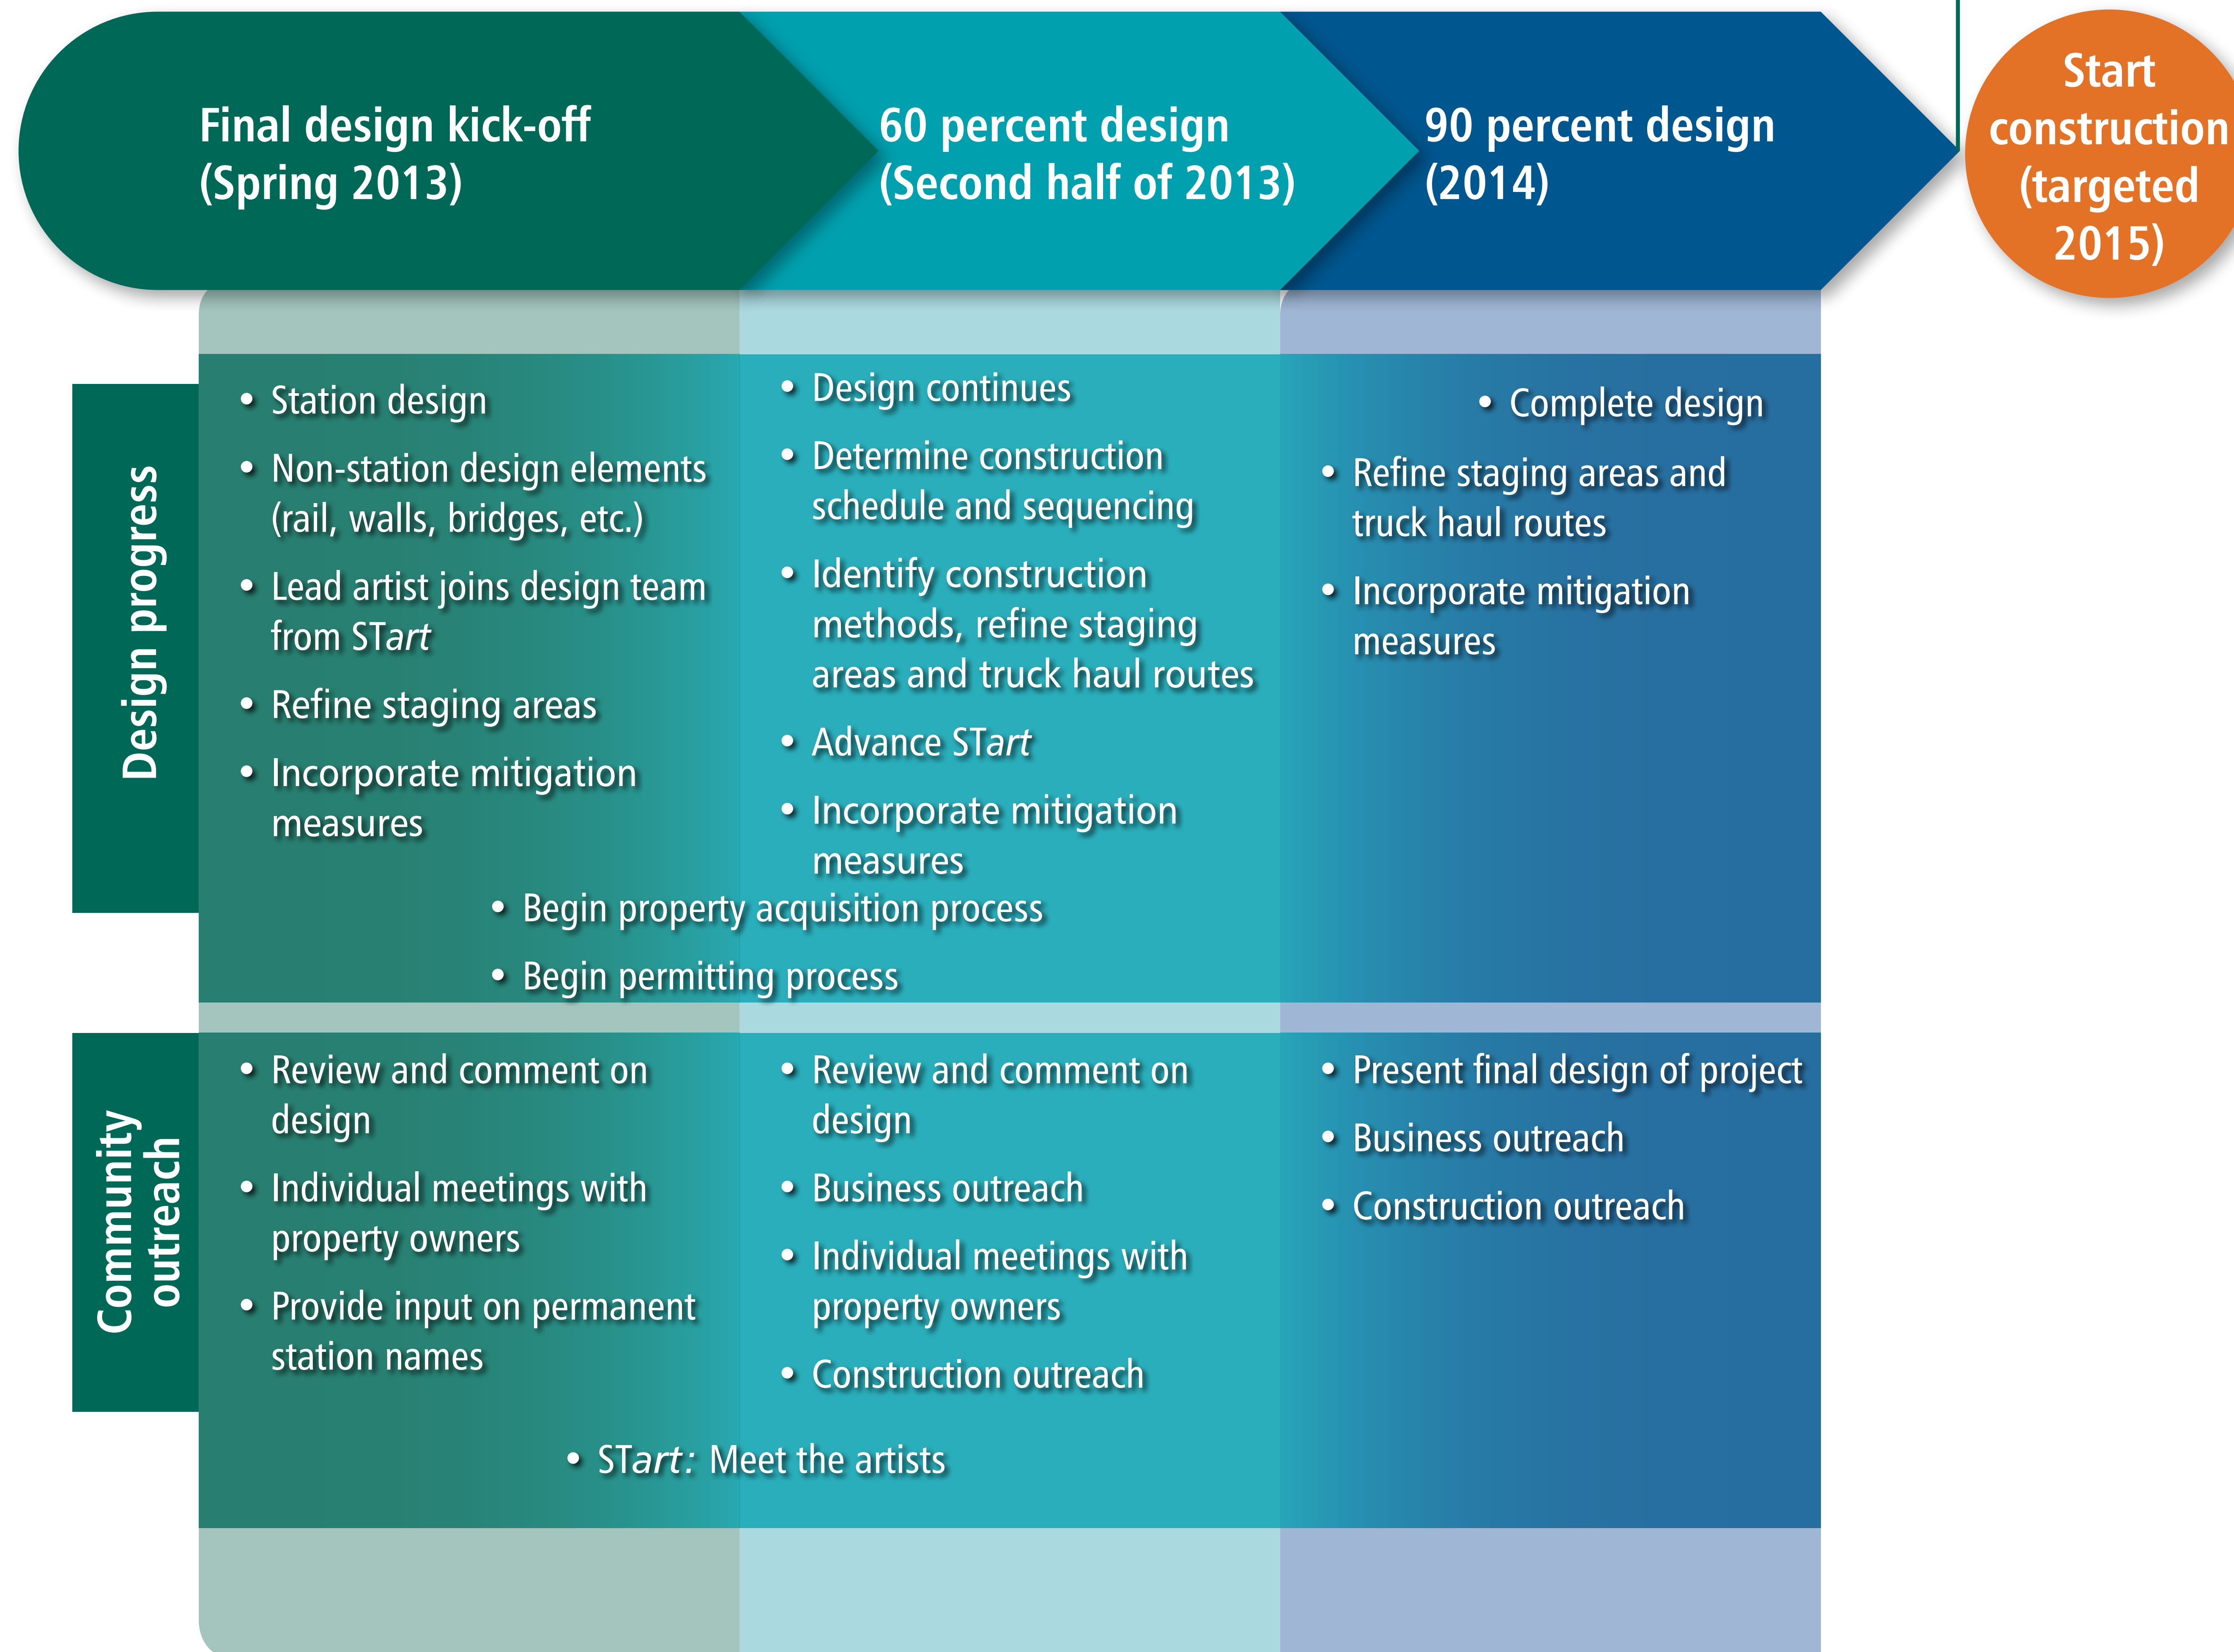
Final design kick-off (Spring 2013)

60 percent design (Second half of 2013)

90 percent design (2014)

Start construction (targeted 2015)

Design progress

• Station design
• Non-station design elements (rail, walls, bridges, etc.)
• Lead artist joins design team from STart
• Refine staging areas
• Incorporate mitigation measures

• Design continues
• Determine construction schedule and sequencing
• Identify construction methods, refine staging areas and truck haul routes
• Advance STart
• Incorporate mitigation measures

• Complete design
• Refine staging areas and truck haul routes
• Incorporate mitigation measures

• Begin property acquisition process
• Begin permitting process

Community outreach

• Review and comment on design
• Individual meetings with property owners
• Provide input on permanent station names

• Review and comment on design
• Business outreach
• Individual meetings with property owners
• Construction outreach

• Present final design of project
• Business outreach
• Construction outreach

• STart: Meet the artists